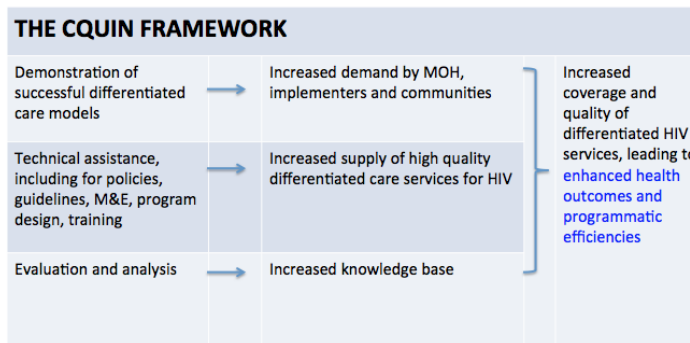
THE CQUIN FRAMEWORK

Demonstration of successful differentiated care models

Increased demand by MOH, implementers and communities

Technical assistance, including for policies, guidelines, M&E, program design, training

Increased supply of high quality differentiated care services for HIV

Evaluation and analysis

Increased knowledge base

Increased coverage and quality of differentiated HIV services, leading t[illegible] enhanced health outcomes and programmatic efficiencies